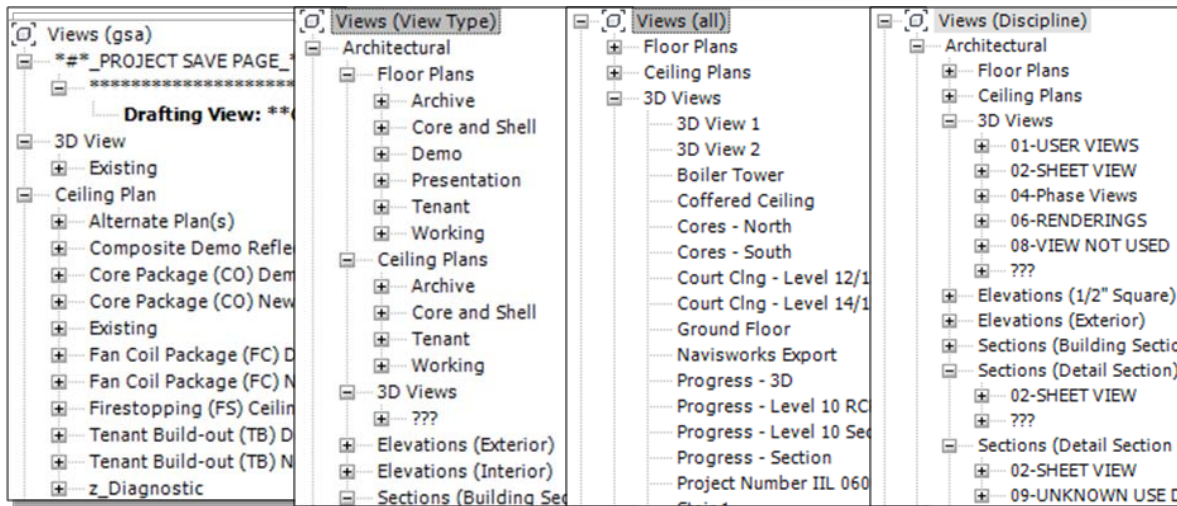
Views (gsa)
*#*_PROJECT SAVE PAGE_
**************
Drafting View: **
3D View
Existing
Ceiling Plan
Alternate Plan(s)
Composite Demo Refle
Core Package (CO) Dem
Core Package (CO) New
Existing
Fan Coil Package (FC) D
Fan Coil Package (FC) N
Firestopping (FS) Ceilin
Tenant Build-out (TB) D
Tenant Build-out (TB) N
z_Diagnostic

Views (View Type)
Architectural
Floor Plans
Archive
Core and Shell
Demo
Presentation
Tenant
Working
Ceiling Plans
Archive
Core and Shell
Tenant
Working
3D Views
???
Elevations (Exterior)
Elevations (Interior)
Sections (Building Sec

Views (all)
Floor Plans
Ceiling Plans
3D Views
3D View 1
3D View 2
Boiler Tower
Coffered Ceiling
Cores - North
Cores - South
Court Clng - Level 12/1
Court Clng - Level 14/1
Ground Floor
Navisworks Export
Progress - 3D
Progress - Level 10 RC
Progress - Level 10 Se
Progress - Section
Project Number IIL 060

Views (Discipline)
Architectural
Floor Plans
Ceiling Plans
3D Views
01-USER VIEWS
02-SHEET VIEW
04-Phase Views
06-RENDERINGS
08-VIEW NOT USED
???
Elevations (1/2" Square)
Elevations (Exterior)
Sections (Building Sectio
Sections (Detail Section)
02-SHEET VIEW
???
Sections (Detail Section
02-SHEET VIEW
09-UNKNOWN USE D